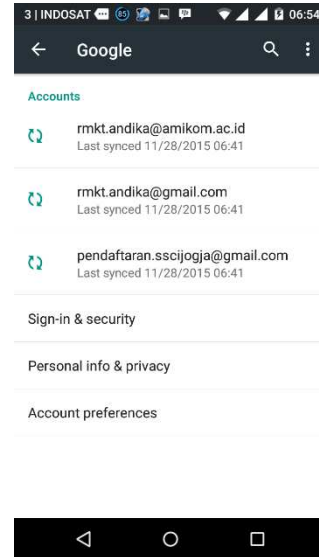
3 | INDOSAT 65 06:54

Google

Accounts

rmkt.andika@amikom.ac.id
Last synced 11/28/2015 06:41

rmkt.andika@gmail.com
Last synced 11/28/2015 06:41

pendaftaran.sscijogja@gmail.com
Last synced 11/28/2015 06:41

Sign-in & security

Personal info & privacy

Account preferences